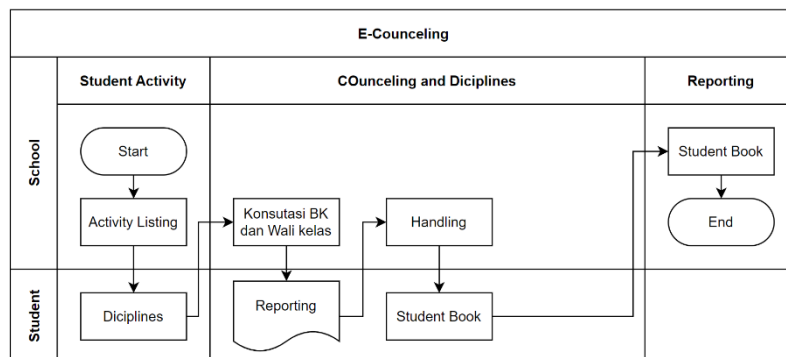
E-Counceling

Student Activity

COunceling and Diciplines

Reporting

School

Start

Activity Listing

Konsutasi BK dan Wali kelas

Handling

Student Book

End

Student

Diciplines

Reporting

Student Book